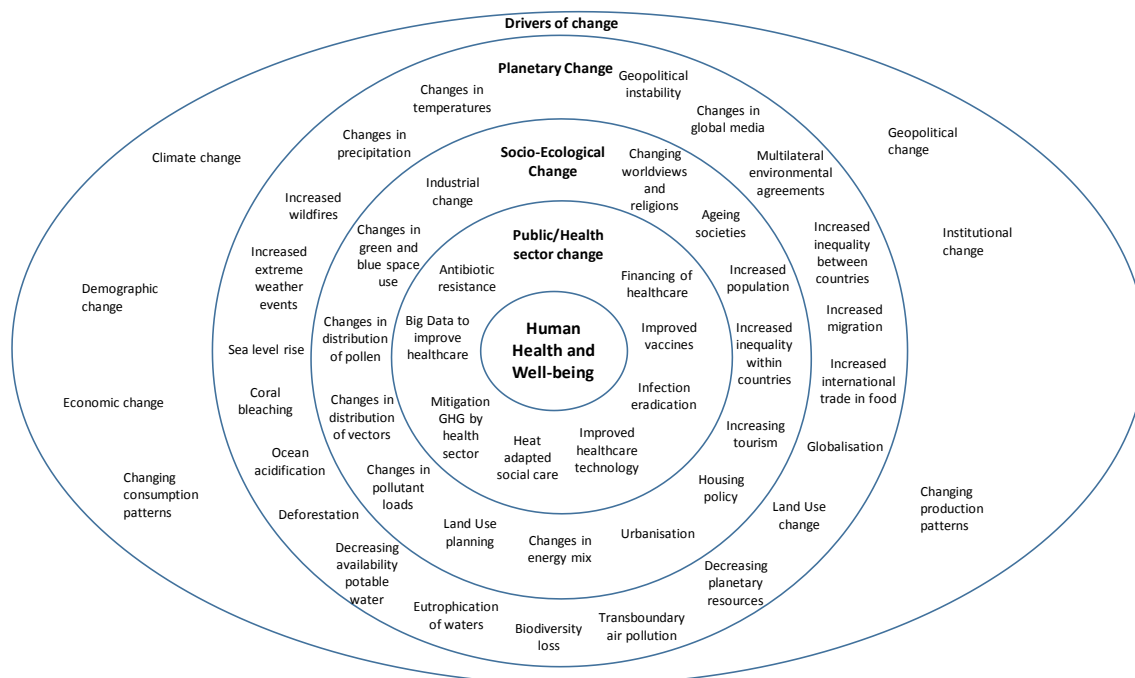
Drivers of change

Planetary Change

Socio-Ecological Change

Public/Health sector change

Human Health and Well-being

Climate change

Demographic change

Economic change

Changing consumption patterns

Geopolitical change

Institutional change

Changing production patterns

Changes in temperatures

Geopolitical instability

Changes in global media

Changes in precipitation

Multilateral environmental agreements

Increased wildfires

Increased extreme weather events

Sea level rise

Coral bleaching

Ocean acidification

Deforestation

Decreasing availability potable water

Eutrophication of waters

Biodiversity loss

Transboundary air pollution

Decreasing planetary resources

Land Use change

Globalisation

Increased international trade in food

Increased migration

Increased inequality between countries

Industrial change

Changing worldviews and religions

Ageing societies

Increased population

Increased inequality within countries

Increasing tourism

Housing policy

Urbanisation

Changes in energy mix

Land Use planning

Changes in pollutant loads

Changes in distribution of vectors

Changes in distribution of pollen

Changes in green and blue space use

Antibiotic resistance

Financing of healthcare

Improved vaccines

Infection eradication

Improved healthcare technology

Heat adapted social care

Mitigation GHG by health sector

Big Data to improve healthcare